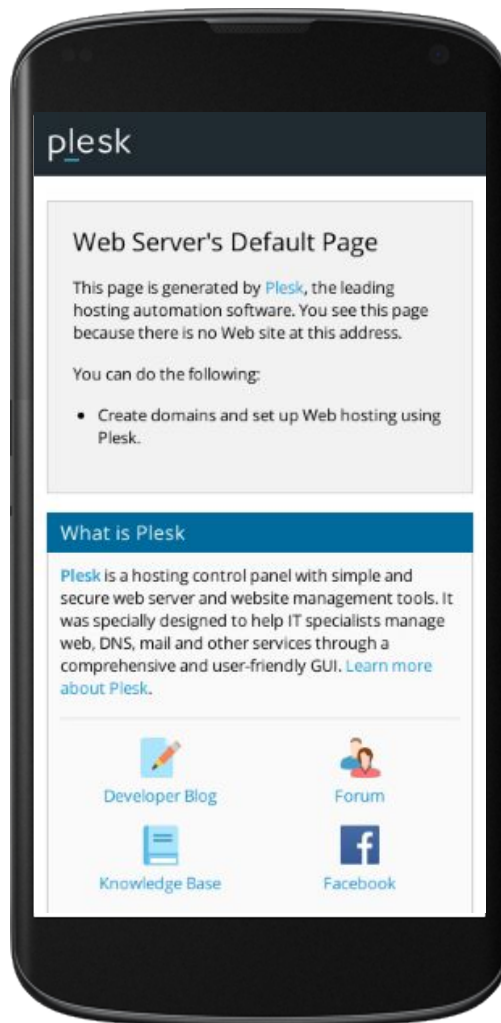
plesk

Web Server's Default Page

This page is generated by Plesk, the leading hosting automation software. You see this page because there is no Web site at this address.

You can do the following:

- Create domains and set up Web hosting using Plesk.

What is Plesk

Plesk is a hosting control panel with simple and secure web server and website management tools. It was specially designed to help IT specialists manage web, DNS, mail and other services through a comprehensive and user-friendly GUI. Learn more about Plesk.

Developer Blog

Forum

Knowledge Base

f

Facebook